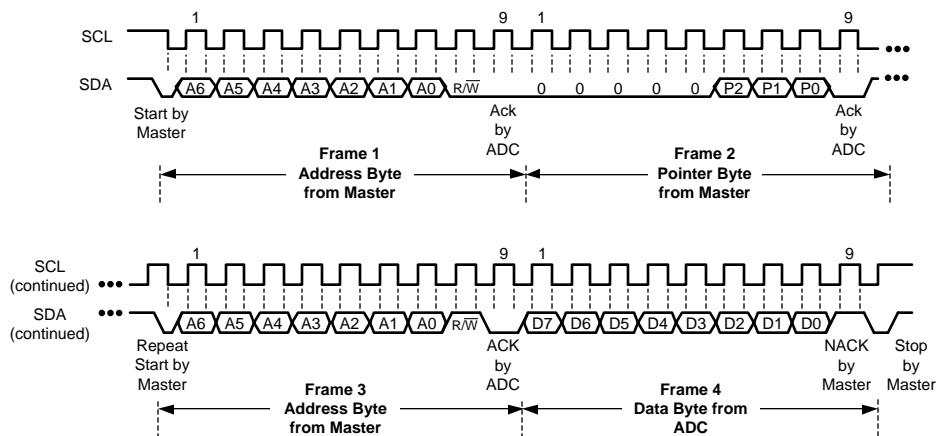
SCL

1

9

1

9

SDA

A6 A5 A4 A3 A2 A1 A0 R/$\overline{W}$ 0 0 0 0 0 P2 P1 P0

Start by Master

Ack by ADC

Ack by ADC

Frame 1
Address Byte
from Master

Frame 2
Pointer Byte
from Master

SCL (continued)

1

9

1

9

SDA (continued)

A6 A5 A4 A3 A2 A1 A0 R/$\overline{W}$ D7 D6 D5 D4 D3 D2 D1 D0

Repeat Start by Master

ACK by ADC

NACK by Master

Stop by Master

Frame 3
Address Byte
from Master

Frame 4
Data Byte from
ADC